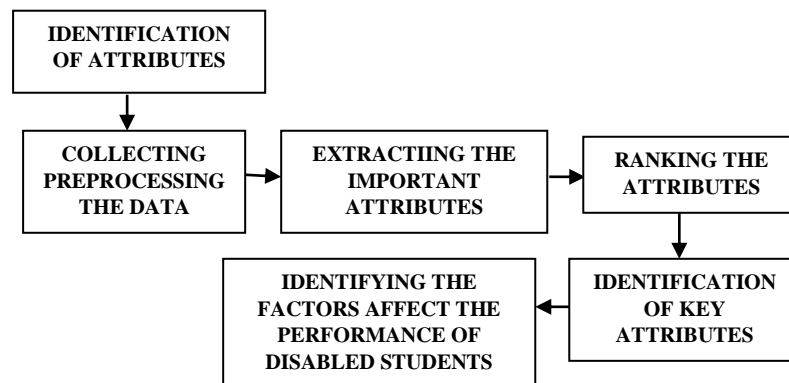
IDENTIFICATION OF ATTRIBUTES

COLLECTING PREPROCESSING THE DATA

EXTRACTIING THE IMPORTANT ATTRIBUTES

RANKING THE ATTRIBUTES

IDENTIFICATION OF KEY ATTRIBUTES

IDENTIFYING THE FACTORS AFFECT THE PERFORMANCE OF DISABLED STUDENTS